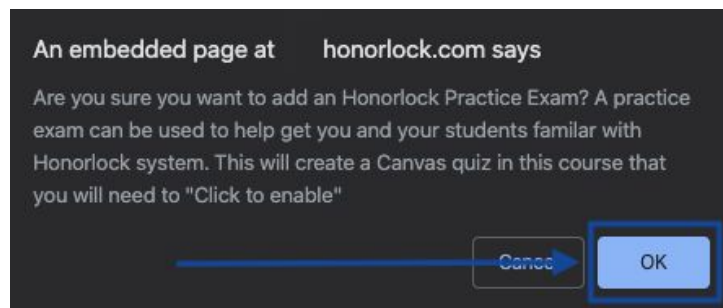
An embedded page at honorlock.com says

Are you sure you want to add an Honorlock Practice Exam? A practice exam can be used to help get you and your students familar with Honorlock system. This will create a Canvas quiz in this course that you will need to "Click to enable"

Cance

OK